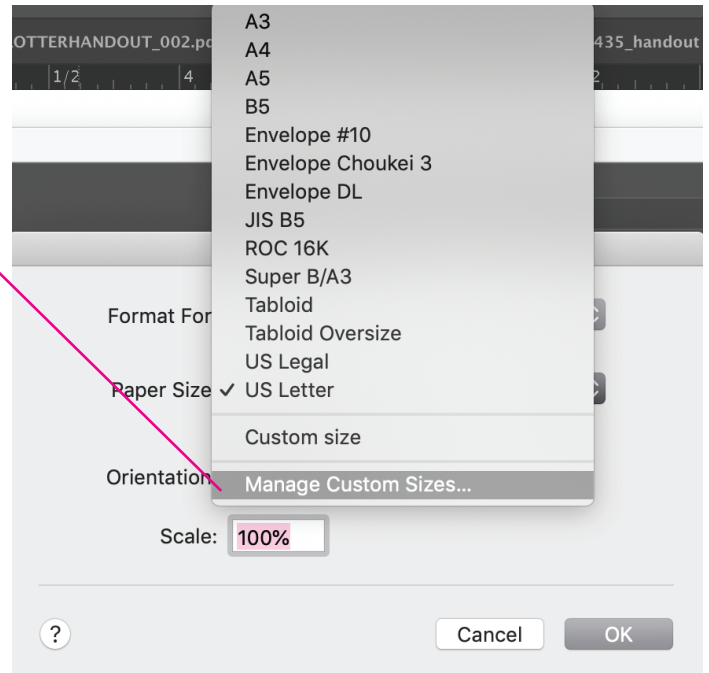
OTTERHANDOUT_002.pd
435_handout
1/2
4
2
A3
A4
A5
B5
Envelope #10
Envelope Choukei 3
Envelope DL
JIS B5
ROC 16K
Super B/A3
Tabloid
Tabloid Oversize
US Legal
✓ US Letter
Custom size
Manage Custom Sizes...
Format For
Paper Size
Orientation
Scale: 100%
?
Cancel
OK